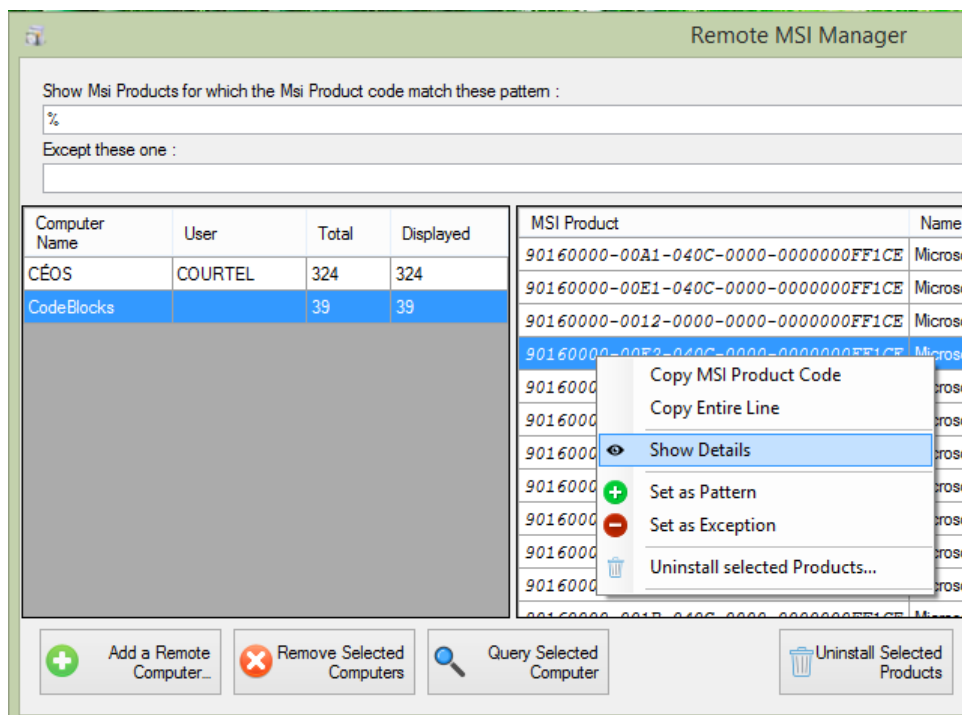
Remote MSI Manager

Show Msi Products for which the Msi Product code match these pattern :

%

Except these one :

| Computer Name | User | Total | Displayed |
|---|---|---|---|
| CÉOS | COURTEL | 324 | 324 |
| CodeBlocks | | 39 | 39 |

| MSI Product | Name |
|---|---|
| 90160000-00A1-040C-0000-0000000FF1CE | Microso |
| 90160000-00E1-040C-0000-0000000FF1CE | Microso |
| 90160000-0012-0000-0000-0000000FF1CE | Microso |
| 90160000-00E2-040C-0000-0000000FF1CE | Microso |
| 9016000 | roso |
| 9016000 | roso |
| 9016000 | roso |
| 9016000 | roso |
| 9016000 | roso |
| 9016000 | roso |
| 9016000 | roso |
| 9016000 | roso |
| 90160000-001B-040C-0000-0000000FF1CE | Micro |

Copy MSI Product Code
Copy Entire Line
Show Details
Set as Pattern
Set as Exception
Uninstall selected Products...

Add a Remote Computer...
Remove Selected Computers
Query Selected Computer
Uninstall Selected Products